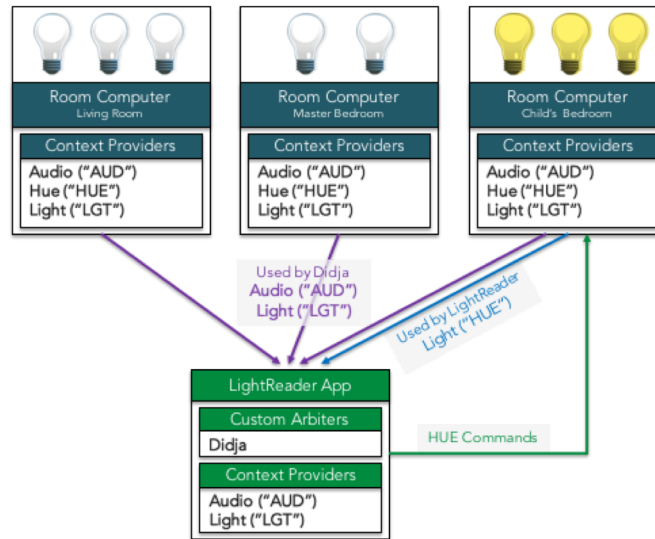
Room Computer
Living Room

Context Providers
Audio ("AUD")
Hue ("HUE")
Light ("LGT")

Room Computer
Master Bedroom

Context Providers
Audio ("AUD")
Hue ("HUE")
Light ("LGT")

Room Computer
Child's Bedroom

Context Providers
Audio ("AUD")
Hue ("HUE")
Light ("LGT")

Used by Didja
Audio ("AUD")
Light ("LGT")

Used by LightReader
Light ("HUE")

LightReader App

Custom Arbiters
Didja

Context Providers
Audio ("AUD")
Light ("LGT")

HUE Commands